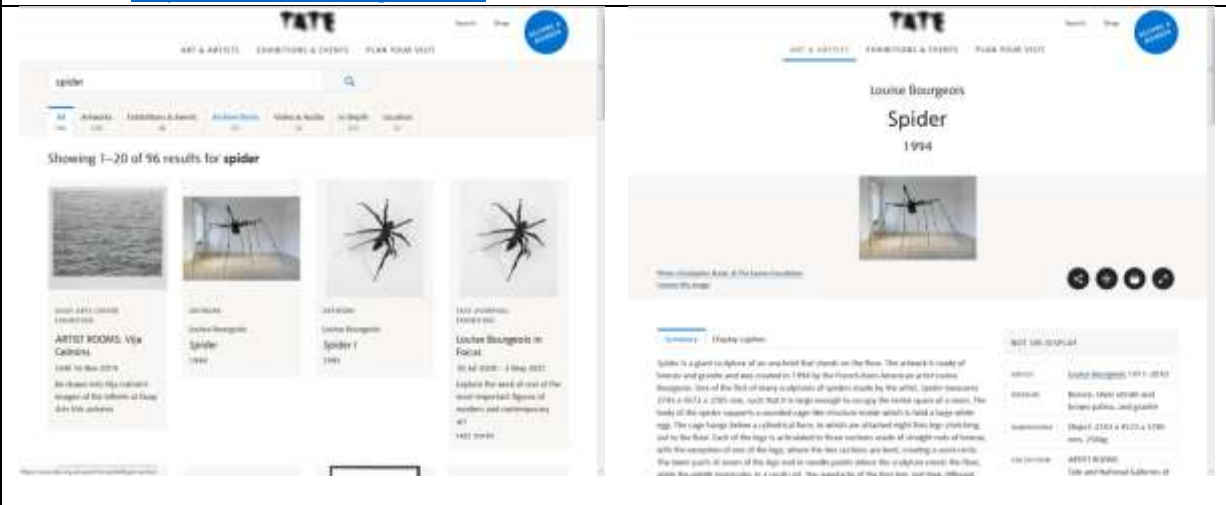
TATE

Search Shop

ART & ARTISTS EXHIBITIONS & EVENTS PLAN YOUR VISIT

spider

All Artworks Exhibitions & Events Archive Items Video & Audio In-Depth Location

Showing 1–20 of 96 results for **spider**

ARTIST ROOMS: Vija Celmins

ARTWORK
Louise Bourgeois
Spider
1994

ARTWORK
Louise Bourgeois
Spider I
1995

Louise Bourgeois in Focus

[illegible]

TATE

Search Shop

ART & ARTISTS EXHIBITIONS & EVENTS PLAN YOUR VISIT

Louise Bourgeois

Spider

1994

Summary Display caption

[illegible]

NOT ON DISPLAY

Artist Louise Bourgeois
Medium Bronze, steel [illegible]
Dimensions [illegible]
Collection ARTIST ROOMS Tate and National Galleries of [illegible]